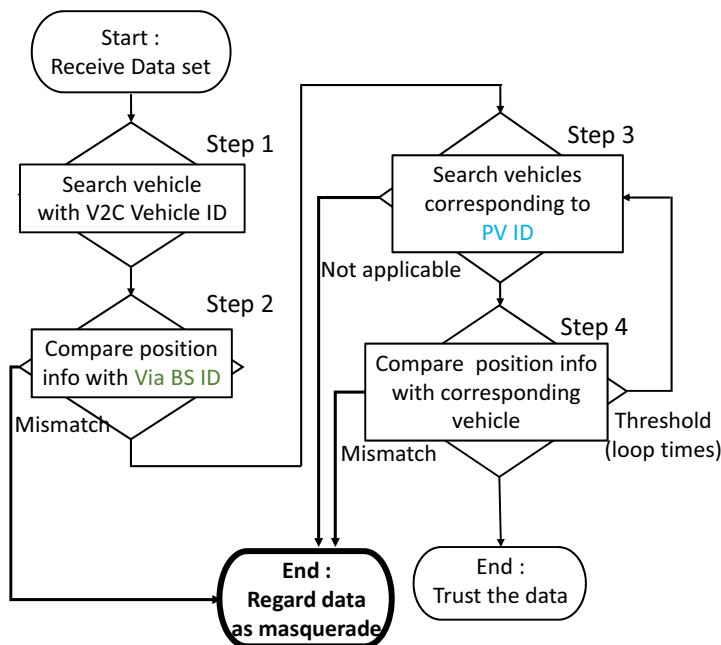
Start :
Receive Data set

Step 1

Search vehicle with V2C Vehicle ID

Step 2

Compare position info with Via BS ID

Mismatch

Step 3

Search vehicles corresponding to PV ID

Not applicable

Step 4

Compare position info with corresponding vehicle

Threshold (loop times)

Mismatch

End :
Regard data as masquerade

End :
Trust the data